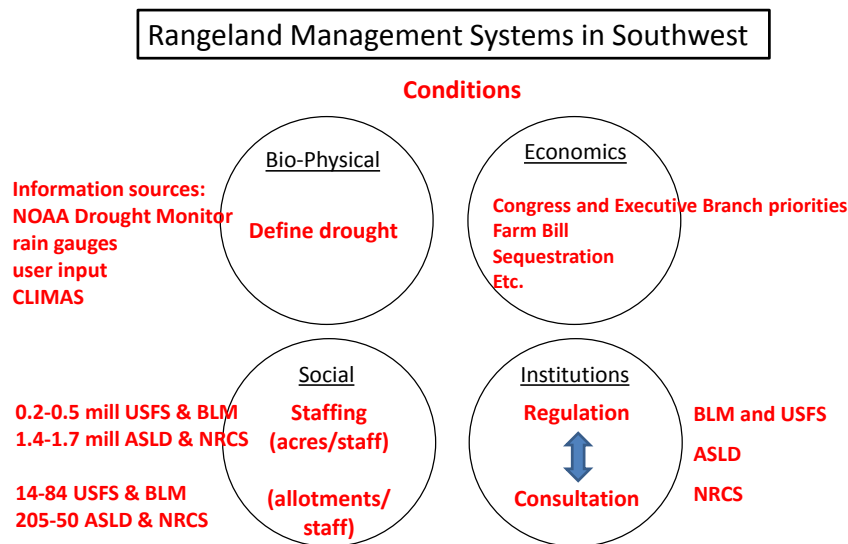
Rangeland Management Systems in Southwest

Conditions

Bio-Physical

Define drought

Information sources:
NOAA Drought Monitor
rain gauges
user input
CLIMAS

Economics

Congress and Executive Branch priorities
Farm Bill
Sequestration
Etc.

Social

Staffing
(acres/staff)

(allotments/
staff)

0.2-0.5 mill USFS & BLM
1.4-1.7 mill ASLD & NRCS

14-84 USFS & BLM
205-50 ASLD & NRCS

Institutions

Regulation

Consultation

BLM and USFS

ASLD

NRCS